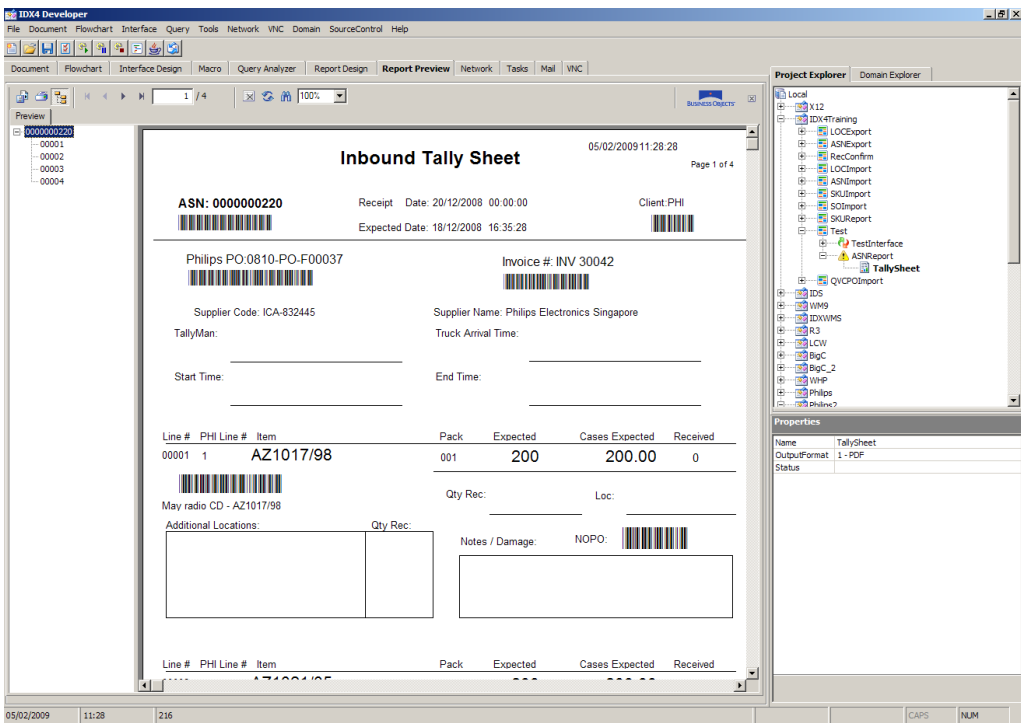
IDX4 Developer

File Document Flowchart Interface Query Tools Network VNC Domain SourceControl Help

Document | Flowchart | Interface Design | Macro | Query Analyzer | Report Design | Report Preview | Network | Tasks | Mail | VNC

1 / 4 100%

BUSINESS OBJECTS

Preview

0000000220
00001
00002
00003
00004

05/02/2009 11:28:28

Inbound Tally Sheet

Page 1 of 4

ASN: 0000000220

Receipt Date: 20/12/2008 00:00:00

Client:PHI

Expected Date: 18/12/2008 16:35:28

Philips PO:0810-PO-F00037

Invoice #: INV 30042

Supplier Code: ICA-832445

Supplier Name: Philips Electronics Singapore

TallyMan:

Truck Arrival Time:

Start Time:

End Time:

| Line # | PHI Line # | Item | Pack | Expected | Cases Expected | Received |
|---|---|---|---|---|---|---|
| 00001 | 1 | AZ1017/98 | 001 | 200 | 200.00 | 0 |

May radio CD - AZ1017/98

Qty Rec:

Loc:

Additional Locations:

Qty Rec:

Notes / Damage:

NOPO:

Line # PHI Line # Item Pack Expected Cases Expected Received

Project Explorer | Domain Explorer

Local
X12
IDX4Training
LOCExport
ASNExport
RecConfirm
LOCImport
ASNImport
SKUImport
SOImport
SKUReport
Test
TestInterface
ASNReport
TallySheet
QVCPOImport
IDS
WM9
IDXWMS
R3
LCW
BigC
BigC_2
WHP
Philips
Philips2

Properties

| Name | TallySheet |
|---|---|
| OutputFormat | 1 - PDF |
| Status | |

05/02/2009 | 11:28 | 216 | CAPS | NUM